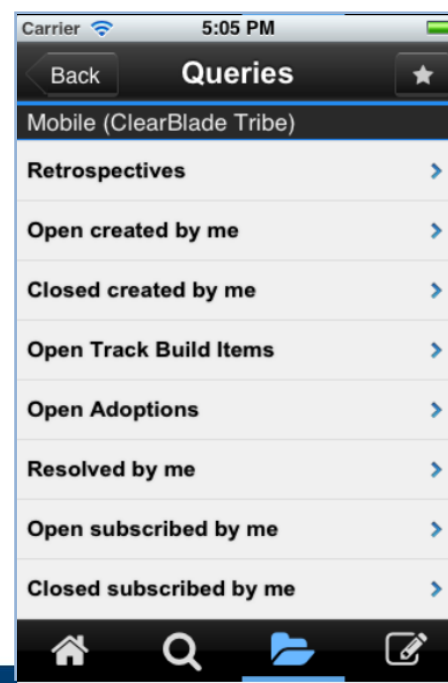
Carrier 5:05 PM

Back Queries

Mobile (ClearBlade Tribe)

Retrospectives

Open created by me

Closed created by me

Open Track Build Items

Open Adoptions

Resolved by me

Open subscribed by me

Closed subscribed by me